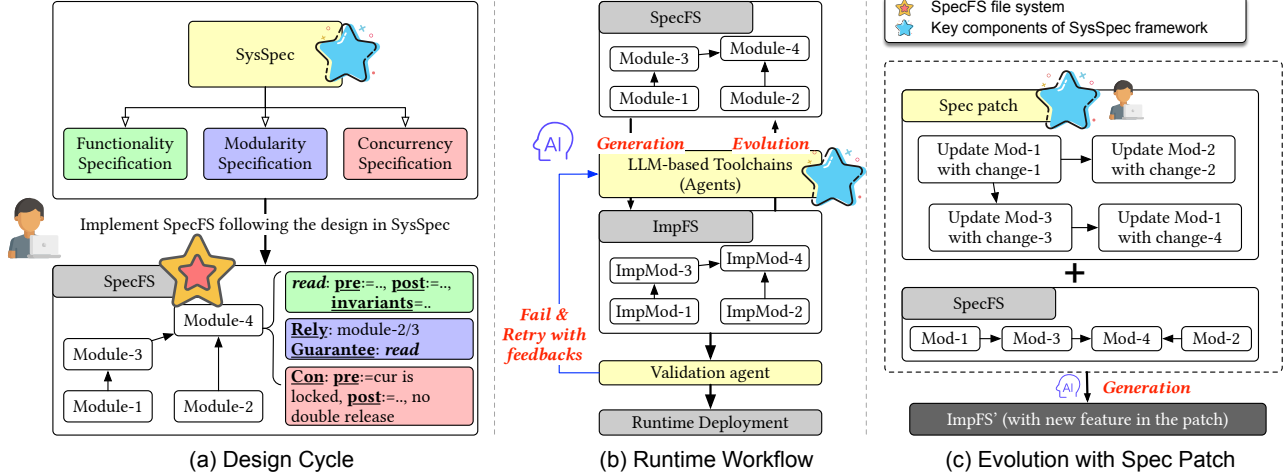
SysSpec

Functionality Specification

Modularity Specification

Concurrency Specification

Implement SpecFS following the design in SysSpec

SpecFS

Module-4

Module-3

Module-1

Module-2

*read*: **pre**:=.., **post**:=.., **invariants**=..

**Rely**: module-2/3
**Guarantee**: *read*

**Con**: **pre**:=cur is locked, **post**:=.., no double release

(a) Design Cycle

SpecFS

Module-3

Module-4

Module-1

Module-2

AI

Generation

Evolution

LLM-based Toolchains (Agents)

ImpFS

ImpMod-3

ImpMod-4

ImpMod-1

ImpMod-2

Fail & Retry with feedbacks

Validation agent

Runtime Deployment

(b) Runtime Workflow

SpecFS file system

Key components of SysSpec framework

Spec patch

Update Mod-1 with change-1

Update Mod-2 with change-2

Update Mod-3 with change-3

Update Mod-1 with change-4

+

SpecFS

Mod-1

Mod-3

Mod-4

Mod-2

AI

Generation

ImpFS' (with new feature in the patch)

(c) Evolution with Spec Patch